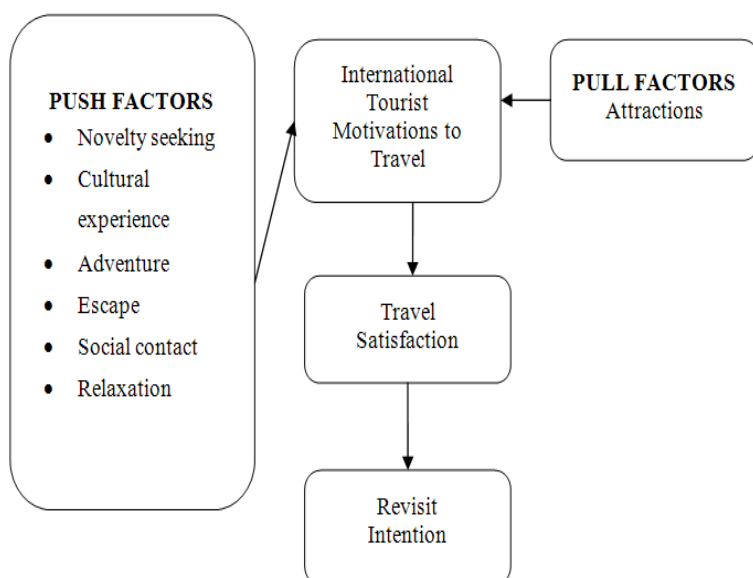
PUSH FACTORS
- Novelty seeking
- Cultural experience
- Adventure
- Escape
- Social contact
- Relaxation

International Tourist Motivations to Travel

PULL FACTORS
Attractions

Travel Satisfaction

Revisit Intention